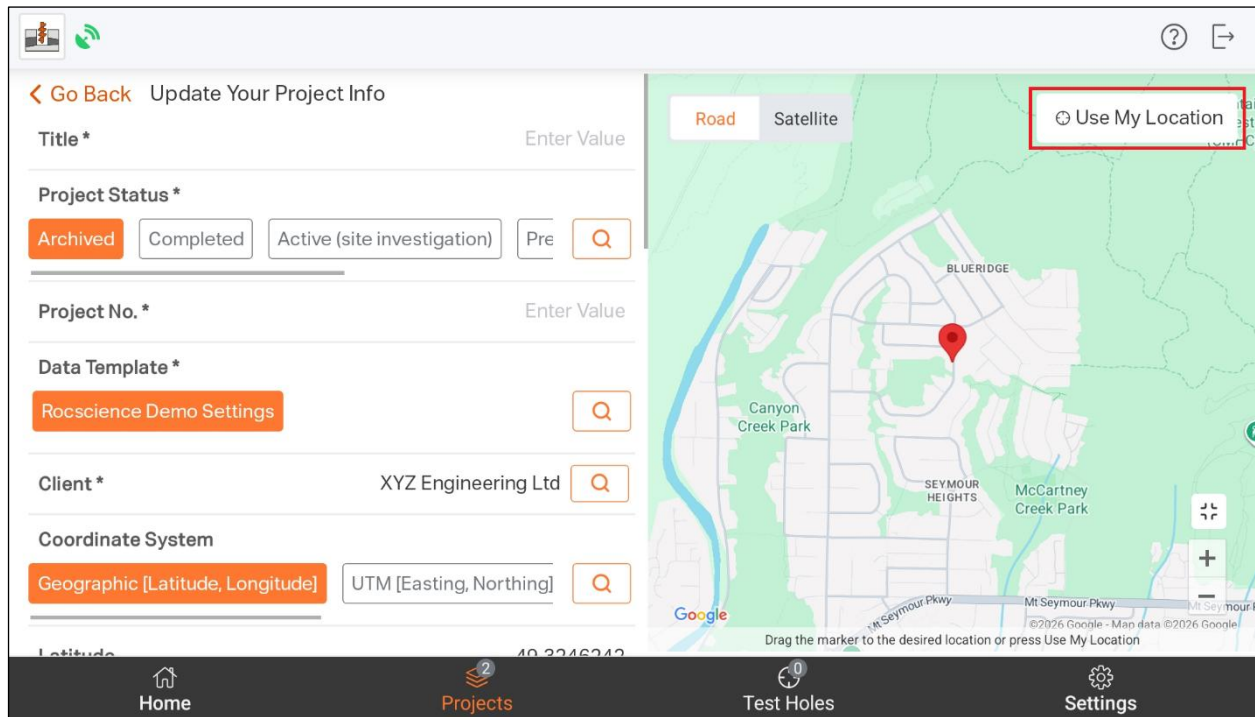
Go Back Update Your Project Info

Title * Enter Value

Project Status *

Archived Completed Active (site investigation) Pre

Project No. * Enter Value

Data Template *

Rocscience Demo Settings

Client * XYZ Engineering Ltd

Coordinate System

Geographic [Latitude, Longitude] UTM [Easting, Northing]

Latitude 49.3246242

Road Satellite

Use My Location

BLUERIDGE

Canyon Creek Park

SEYMOUR HEIGHTS

McCartney Creek Park

Mt Seymour Pkwy Mt Seymour Pkwy Mt Seymour Pkwy

Google

©2026 Google - Map data ©2026 Google

Drag the marker to the desired location or press Use My Location

Home

2 Projects

0 Test Holes

Settings